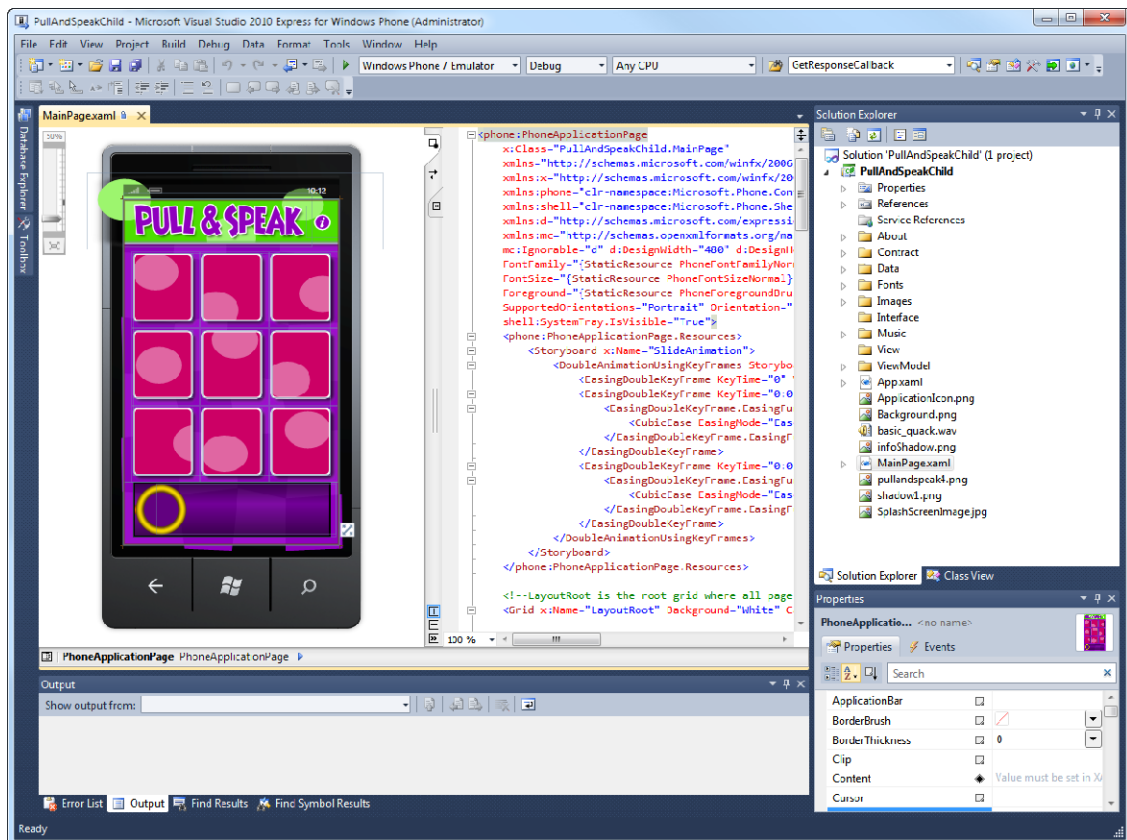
PullAndSpeakChild - Microsoft Visual Studio 2010 Express for Windows Phone (Administrator)

File Edit View Project Build Debug Data Format Tools Window Help

Windows Phone 7 Emulator Debug Any CPU GetResponseCallback

MainPage.xaml

50%

Database Explorer Toolbox

10:12

PULL & SPEAK

<phone:PhoneApplicationPage
x:Class="PullAndSpeakChild.MainPage"
xmlns="http://schemas.microsoft.com/winfx/2006
xmlns:x="http://schemas.microsoft.com/winfx/200
xmlns:phone="clr-namespace:Microsoft.Phone.Con
xmlns:shell="clr-namespace:Microsoft.Phone.She
xmlns:d="http://schemas.microsoft.com/expressi
xmlns:mc="http://schemas.openxmlformats.org/ma
mc:Ignorable="d" d:DesignWidth="480" d:DesignH
FontFamily="{StaticResource PhoneFontFamilyNor
FontSize="{StaticResource PhoneFontSizeNormal}
Foreground="{StaticResource PhoneForegroundBru
SupportedOrientations="Portrait" Orientation="
shell:SystemTray.IsVisible="True">
<phone:PhoneApplicationPage.Resources>
<Storyboard x:Name="SlideAnimation">
<DoubleAnimationUsingKeyFrames Storybo
<EasingDoubleKeyFrame KeyTime="0" V
<EasingDoubleKeyFrame KeyTime="0:0
<EasingDoubleKeyFrame.EasingFu
<CubicEase EasingMode="Eas
</EasingDoubleKeyFrame.EasingF
</EasingDoubleKeyFrame>
<EasingDoubleKeyFrame KeyTime="0:0
<EasingDoubleKeyFrame.EasingFu
<CubicEase EasingMode="Eas
</EasingDoubleKeyFrame.EasingF
</EasingDoubleKeyFrame>
</DoubleAnimationUsingKeyFrames>
</Storyboard>
</phone:PhoneApplicationPage.Resources>

<!--LayoutRoot is the root grid where all page
<Grid x:Name="LayoutRoot" Background="White" C

100 %

PhoneApplicationPage PhoneApplicationPage

Solution Explorer
Solution 'PullAndSpeakChild' (1 project)
PullAndSpeakChild
Properties
References
Service References
About
Contract
Data
Fonts
Images
Interface
Music
View
ViewModel
App.xaml
ApplicationIcon.png
Background.png
basic_quack.wav
infoShadow.png
MainPage.xaml
pullandspeak4.png
shadow1.png
SplashScreenImage.jpg

Solution Explorer Class View

Properties
PhoneApplicatio... <no name>
Properties Events
Search

| | |
|---|---|
| ApplicationBar | |
| BorderBrush | |
| BorderThickness | 0 |
| Clip | |
| Content | Value must be set in X |
| Cursor | |

Output
Show output from:

Error List Output Find Results Find Symbol Results

Ready